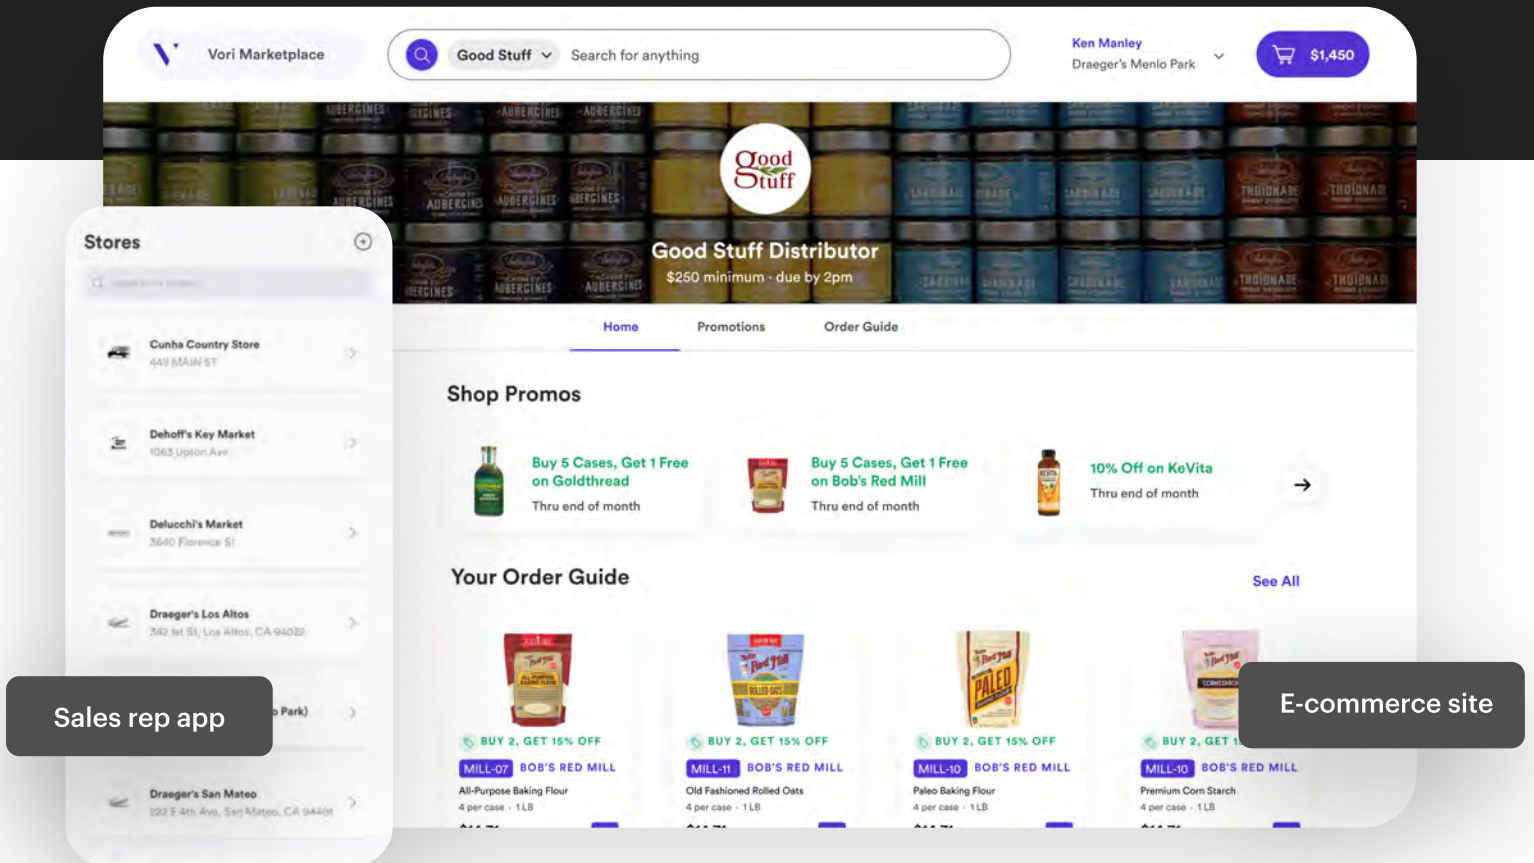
Vori Marketplace

Good Stuff

Search for anything

Ken Manley
Draeger's Menlo Park

$1,450

Good Stuff

Good Stuff Distributor
$250 minimum · due by 2pm

Stores

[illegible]

Cunha Country Store
448 MAIN ST

Dehoff's Key Market
1063 Upton Ave

Delucchi's Market
3640 Florence St

Draeger's Los Altos
342 1st St, Los Altos, CA 94022

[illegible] Park)

Draeger's San Mateo
222 E 4th Ave, San Mateo, CA 94401

Sales rep app

Home
Promotions
Order Guide

Shop Promos

Buy 5 Cases, Get 1 Free on Goldthread
Thru end of month

Buy 5 Cases, Get 1 Free on Bob's Red Mill
Thru end of month

10% Off on KeVita
Thru end of month

Your Order Guide

See All

BUY 2, GET 15% OFF
MILL-07 BOB'S RED MILL
All-Purpose Baking Flour
4 per case · 1 LB

BUY 2, GET 15% OFF
MILL-11 BOB'S RED MILL
Old Fashioned Rolled Oats
4 per case · 1 LB

BUY 2, GET 15% OFF
MILL-10 BOB'S RED MILL
Paleo Baking Flour
4 per case · 1 LB

BUY 2, GET 1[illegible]
MILL-10 BOB'S RED MILL
Premium Corn Starch
4 per case · 1 LB

E-commerce site